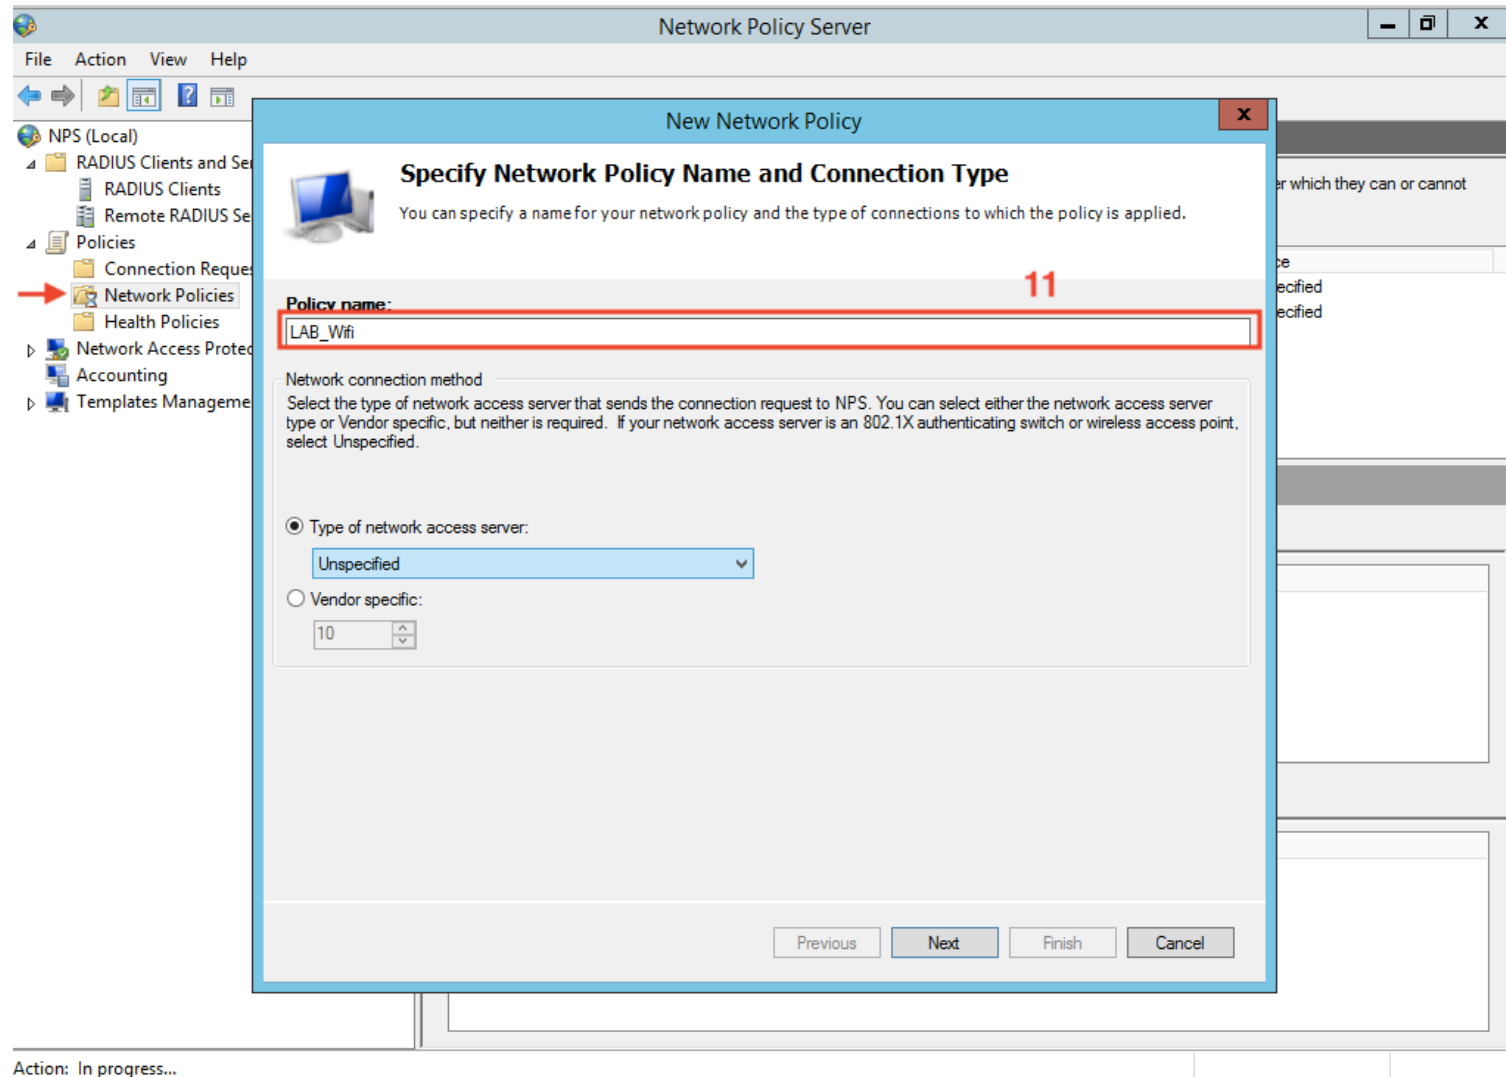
Network Policy Server

File Action View Help

NPS (Local)
RADIUS Clients and Se
RADIUS Clients
Remote RADIUS Se
Policies
Connection Reque
Network Policies
Health Policies
Network Access Protec
Accounting
Templates Manageme

r which they can or cannot

ce
ecified
ecified

New Network Policy

Specify Network Policy Name and Connection Type

You can specify a name for your network policy and the type of connections to which the policy is applied.

11

Policy name:

LAB_Wifi

Network connection method

Select the type of network access server that sends the connection request to NPS. You can select either the network access server type or Vendor specific, but neither is required. If your network access server is an 802.1X authenticating switch or wireless access point, select Unspecified.

Type of network access server:

Unspecified

Vendor specific:

10

Previous Next Finish Cancel

Action: In progress...